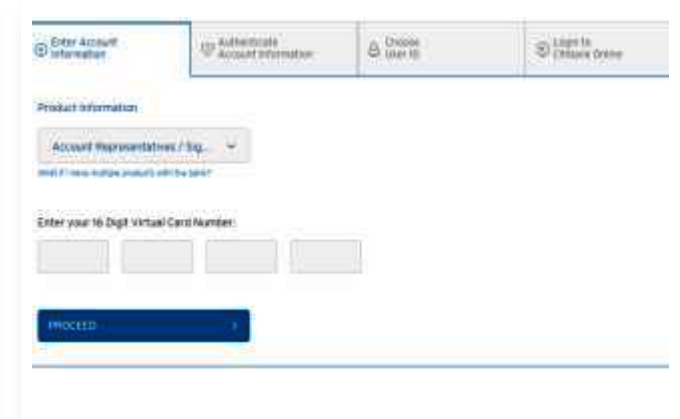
Enter Account Information

Authenticate Account Information

Choose User ID

Login to Citibank Online

Product Information

Account Representatives / Sig...

What if I have multiple products with the bank?

Enter your 16 Digit Virtual Card Number:

PROCEED